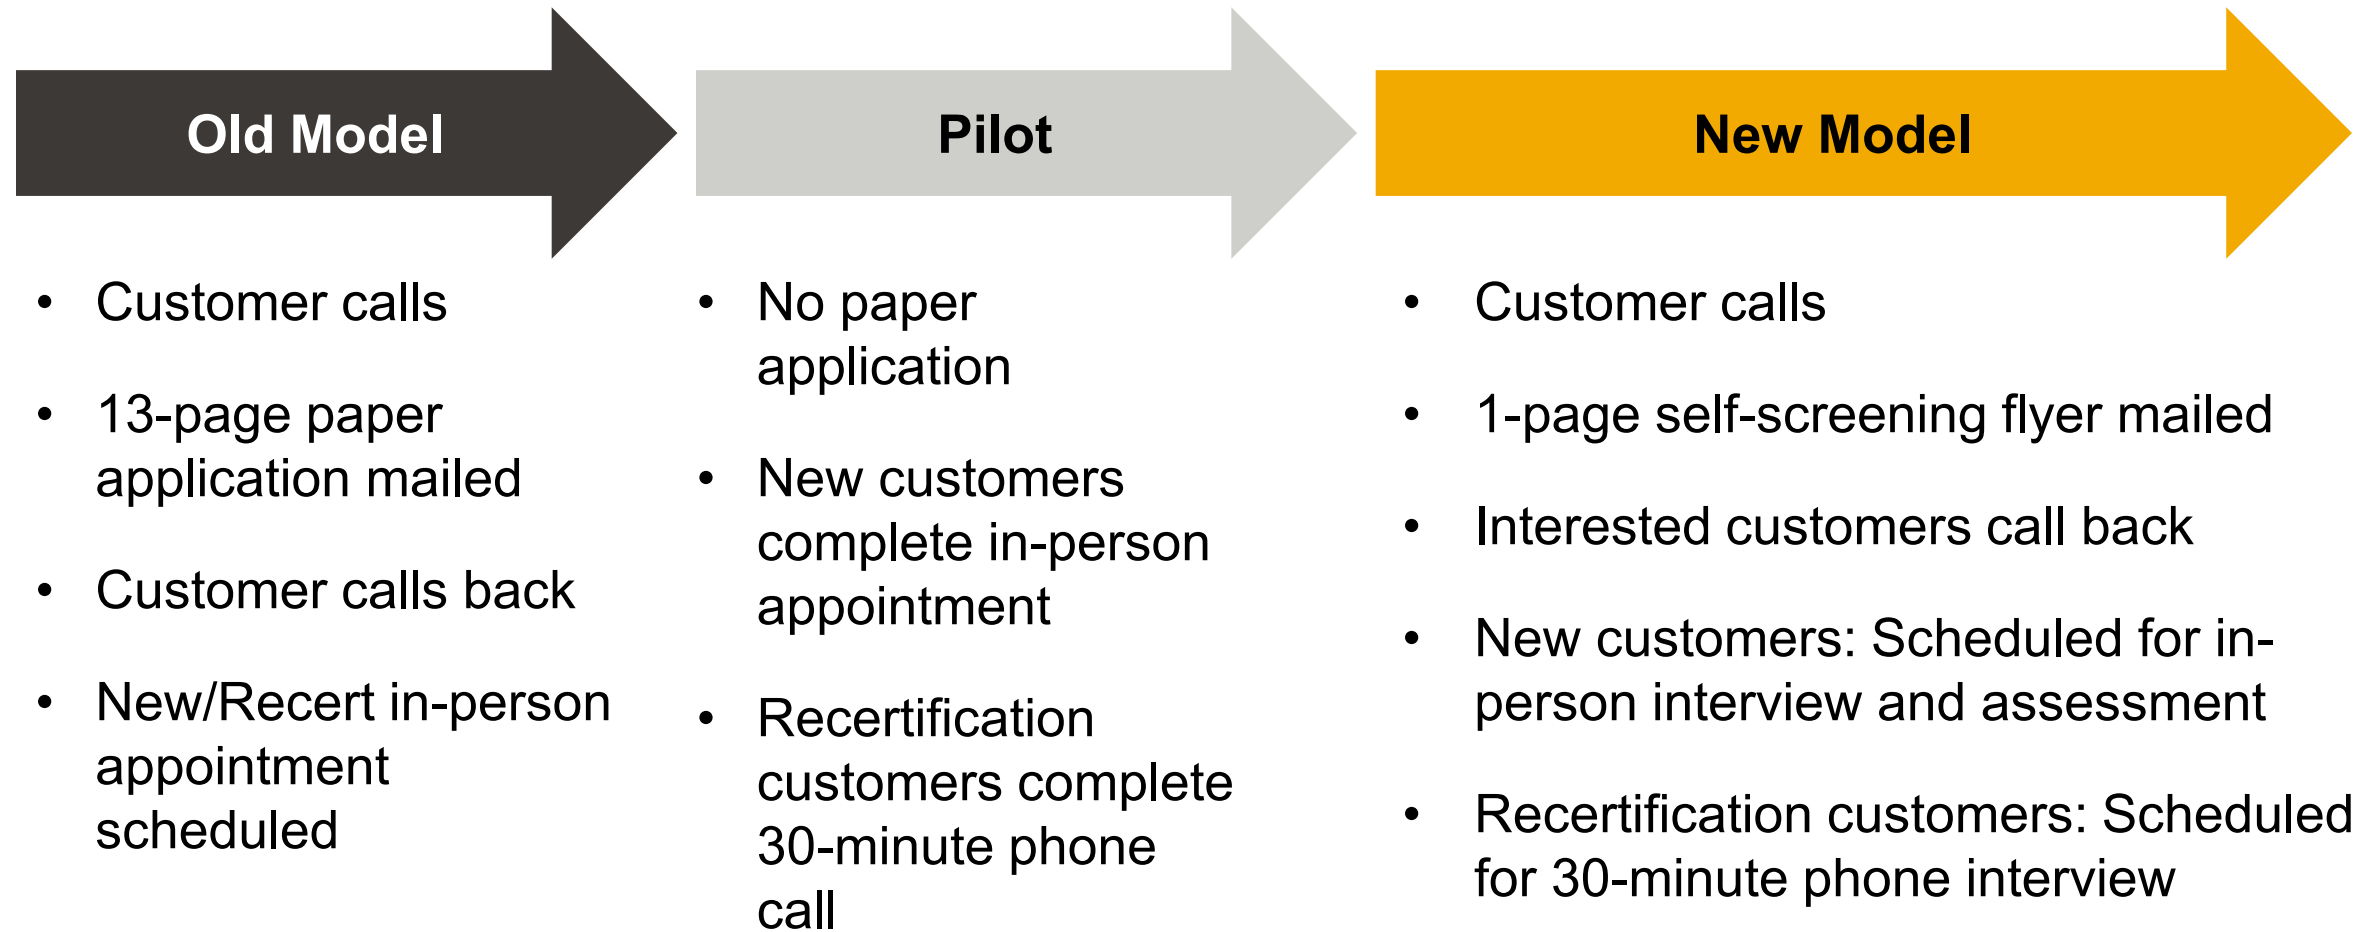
Old Model

- Customer calls
- 13-page paper application mailed
- Customer calls back
- New/Recert in-person appointment scheduled

Pilot

- No paper application
- New customers complete in-person appointment
- Recertification customers complete 30-minute phone call

New Model

- Customer calls
- 1-page self-screening flyer mailed
- Interested customers call back
- New customers: Scheduled for in-person interview and assessment
- Recertification customers: Scheduled for 30-minute phone interview